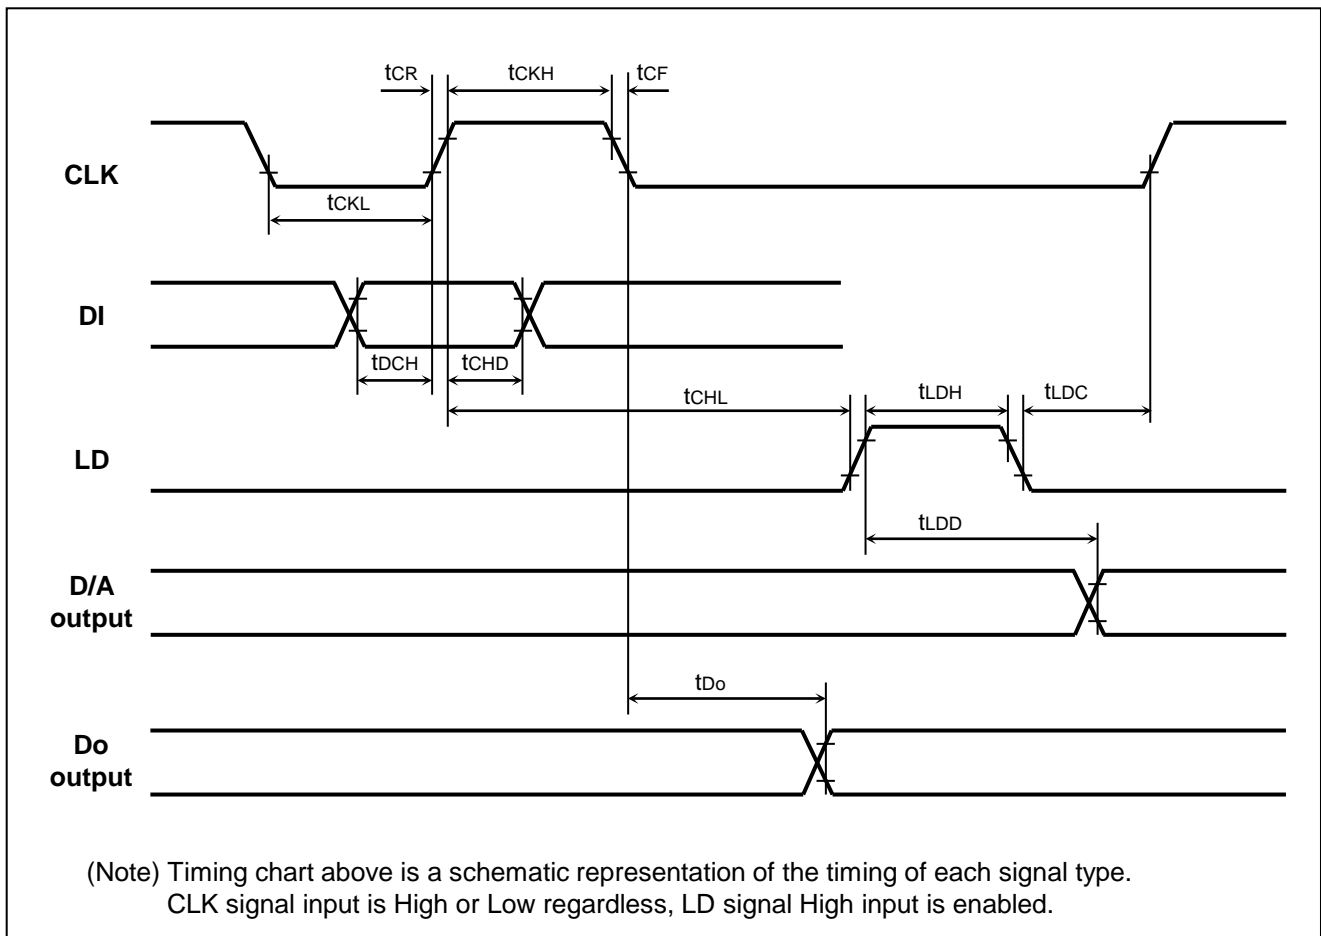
tCR

tCKH

tCF

CLK

tCKL

DI

tDCH

tCHD

tCHL

tLDH

tLDC

LD

tLDD

D/A output

tDo

Do output

(Note) Timing chart above is a schematic representation of the timing of each signal type. CLK signal input is High or Low regardless, LD signal High input is enabled.